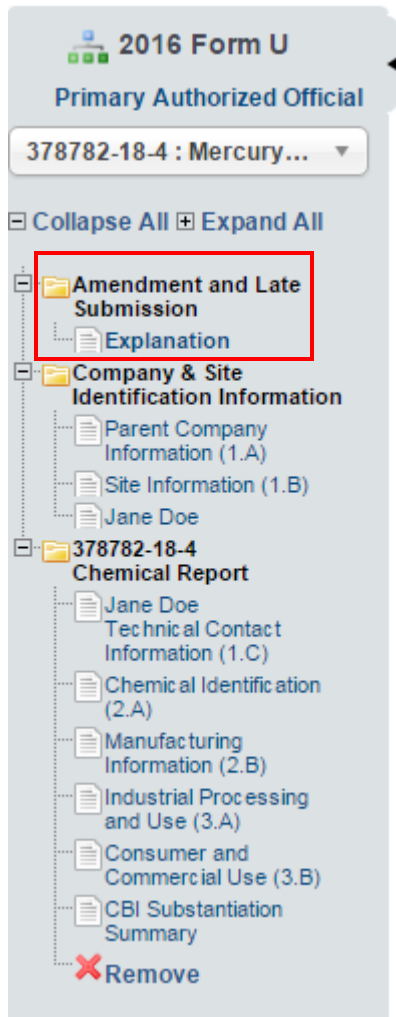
2016 Form U

Primary Authorized Official

378782-18-4 : Mercury...

Collapse All Expand All

Amendment and Late Submission

Explanation

Company & Site Identification Information

Parent Company Information (1.A)

Site Information (1.B)

Jane Doe

378782-18-4 Chemical Report

Jane Doe Technical Contact Information (1.C)

Chemical Identification (2.A)

Manufacturing Information (2.B)

Industrial Processing and Use (3.A)

Consumer and Commercial Use (3.B)

CBI Substantiation Summary

Remove